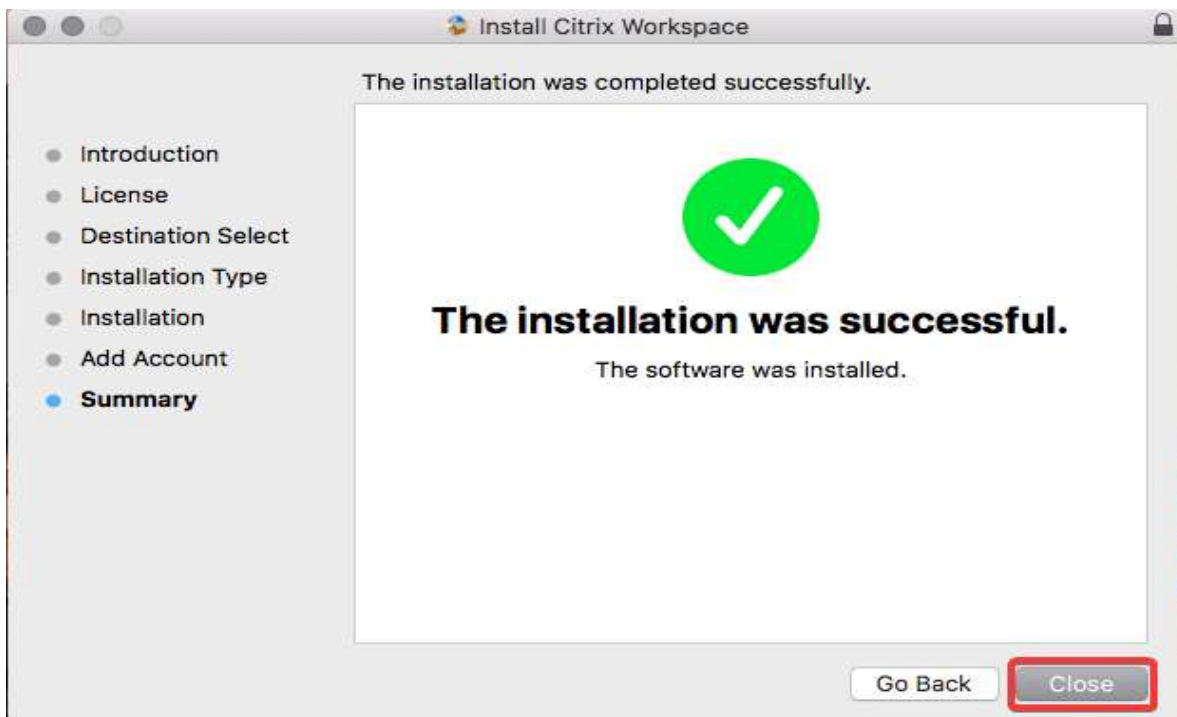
Install Citrix Workspace

The installation was completed successfully.

Introduction
License
Destination Select
Installation Type
Installation
Add Account
Summary

The installation was successful.

The software was installed.

Go Back
Close